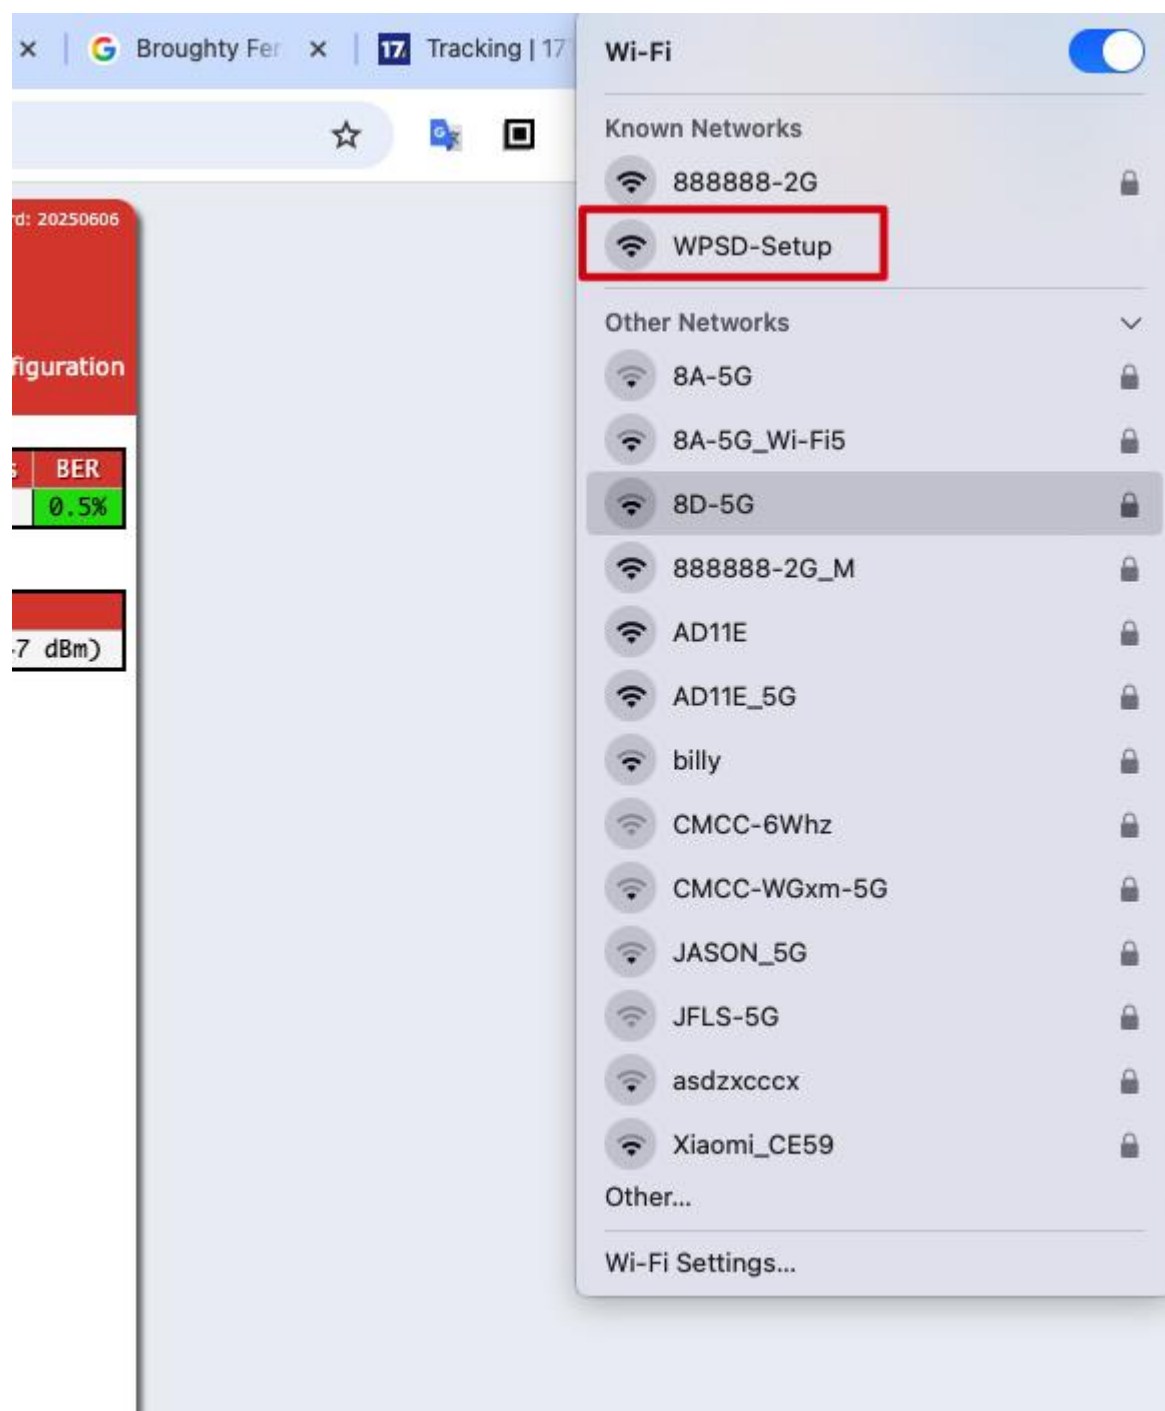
Broughty Fer
17 Tracking | 17

rd: 20250606
figuration

| s | BER |
|---|---|
| | 0.5% |

-7 dBm)

Wi-Fi

Known Networks
888888-2G
WPSD-Setup

Other Networks
8A-5G
8A-5G_Wi-Fi5
8D-5G
888888-2G_M
AD11E
AD11E_5G
billy
CMCC-6Whz
CMCC-WGxm-5G
JASON_5G
JFLS-5G
asdzxcccx
Xiaomi_CE59
Other...

Wi-Fi Settings...